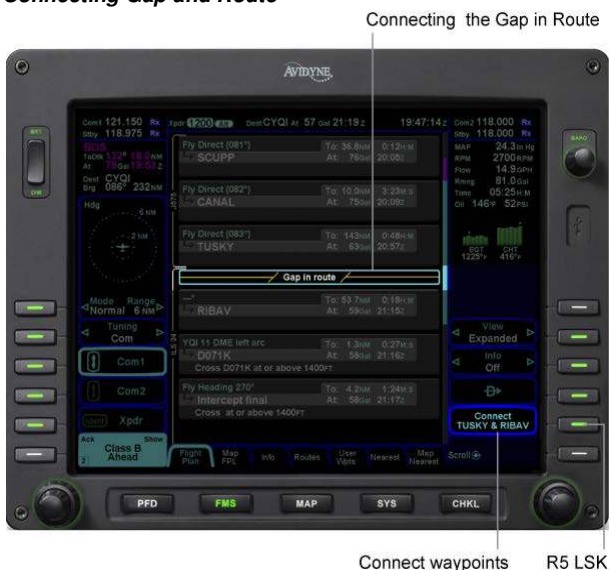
Connecting Gap and Route

Connecting the Gap in Route

AVIDYNE

Com1 121.150 Rx
Stby 118.975 Rx

Xpdr 1200 Alt

Dest CYQI At 57 Gal 21:19 Z

19:47:14 Z

Com2 118.000 Rx
Stby 118.000 Rx

BOS
ToDtk 122° 18.0 NM
At 79 Gal 19:53 Z
Dest CYQI
Brg 086° 232 NM

MAP 24.3 In Hg
RPM 2700 RPM
Flow 14.9 GPH
Rmng 81.0 Gal
Time 05:25 H:M
Oil 146°F 52 PSI

Hdg
6 NM
2 NM

EGT 1225°F
CHT 416°F

Fly Direct (081°)
SCUPP
To: 36.8 NM 0:12 H:M
At: 76 Gal 20:06 Z

Fly Direct (082°)
CANAL
To: 10.0 NM 3:23 M:S
At: 75 Gal 20:09 Z

Fly Direct (083°)
TUSKY
To: 143 NM 0:48 H:M
At: 63 Gal 20:57 Z

Gap in route

RIBAV
To: 53.7 NM 0:18 H:M
At: 59 Gal 21:15 Z

YQI 11 DME left arc
D071K
To: 1.3 NM 0:27 M:S
At: 58 Gal 21:16 Z
Cross D071K at or above 1400FT

Fly Heading 270°
Intercept final
To: 4.2 NM 1:24 M:S
At: 58 Gal 21:17 Z
Cross at or above 1400FT

Mode Range
Normal 6 NM

Tuning
Com

Com1

Com2

Xpdr

View
Expanded

Info
Off

Connect
TUSKY & RIBAV

Ack Show
Class B
Ahead

Flight Plan
Map FPL
Info
Routes
User Wpts
Nearest
Map Nearest
Scroll

PFD
FMS
MAP
SYS
CHKL

Connect waypoints
R5 LSK